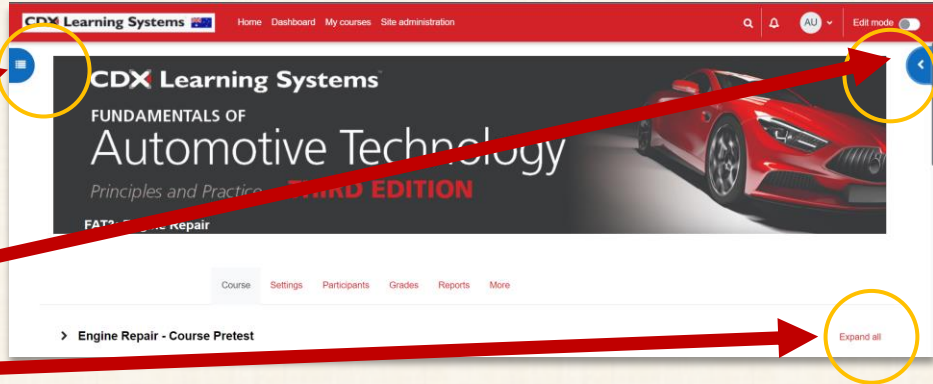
CDX Learning Systems

Home Dashboard My courses Site administration

AU

Edit mode

CDX Learning Systems

FUNDAMENTALS OF

Automotive Technology

Principles and Practice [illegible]IRD EDITION

FAT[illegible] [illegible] Repair

Course Settings Participants Grades Reports More

Engine Repair - Course Pretest

Expand all